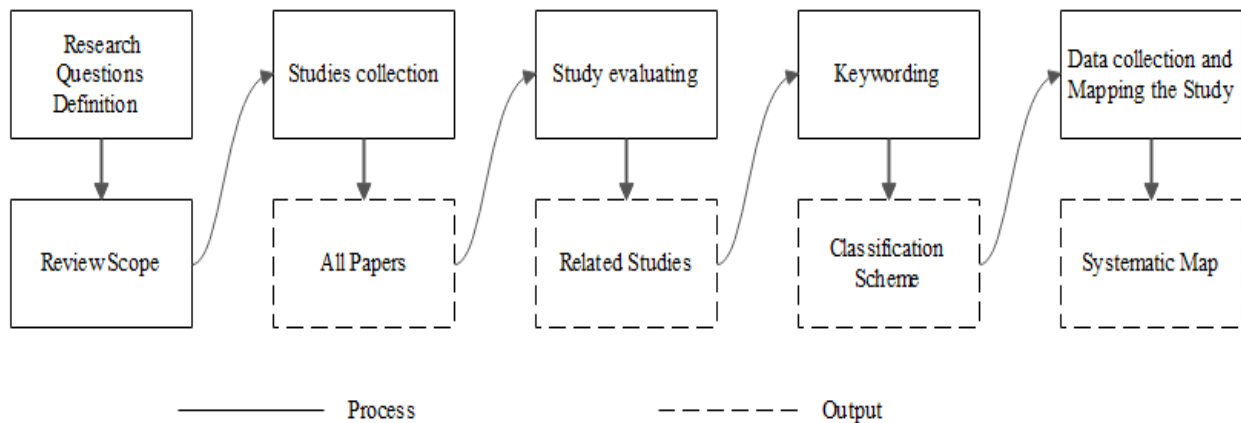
Research Questions Definition

Review Scope

Studies collection

All Papers

Study evaluating

Related Studies

Keywording

Classification Scheme

Data collection and Mapping the Study

Systematic Map

Process

Output